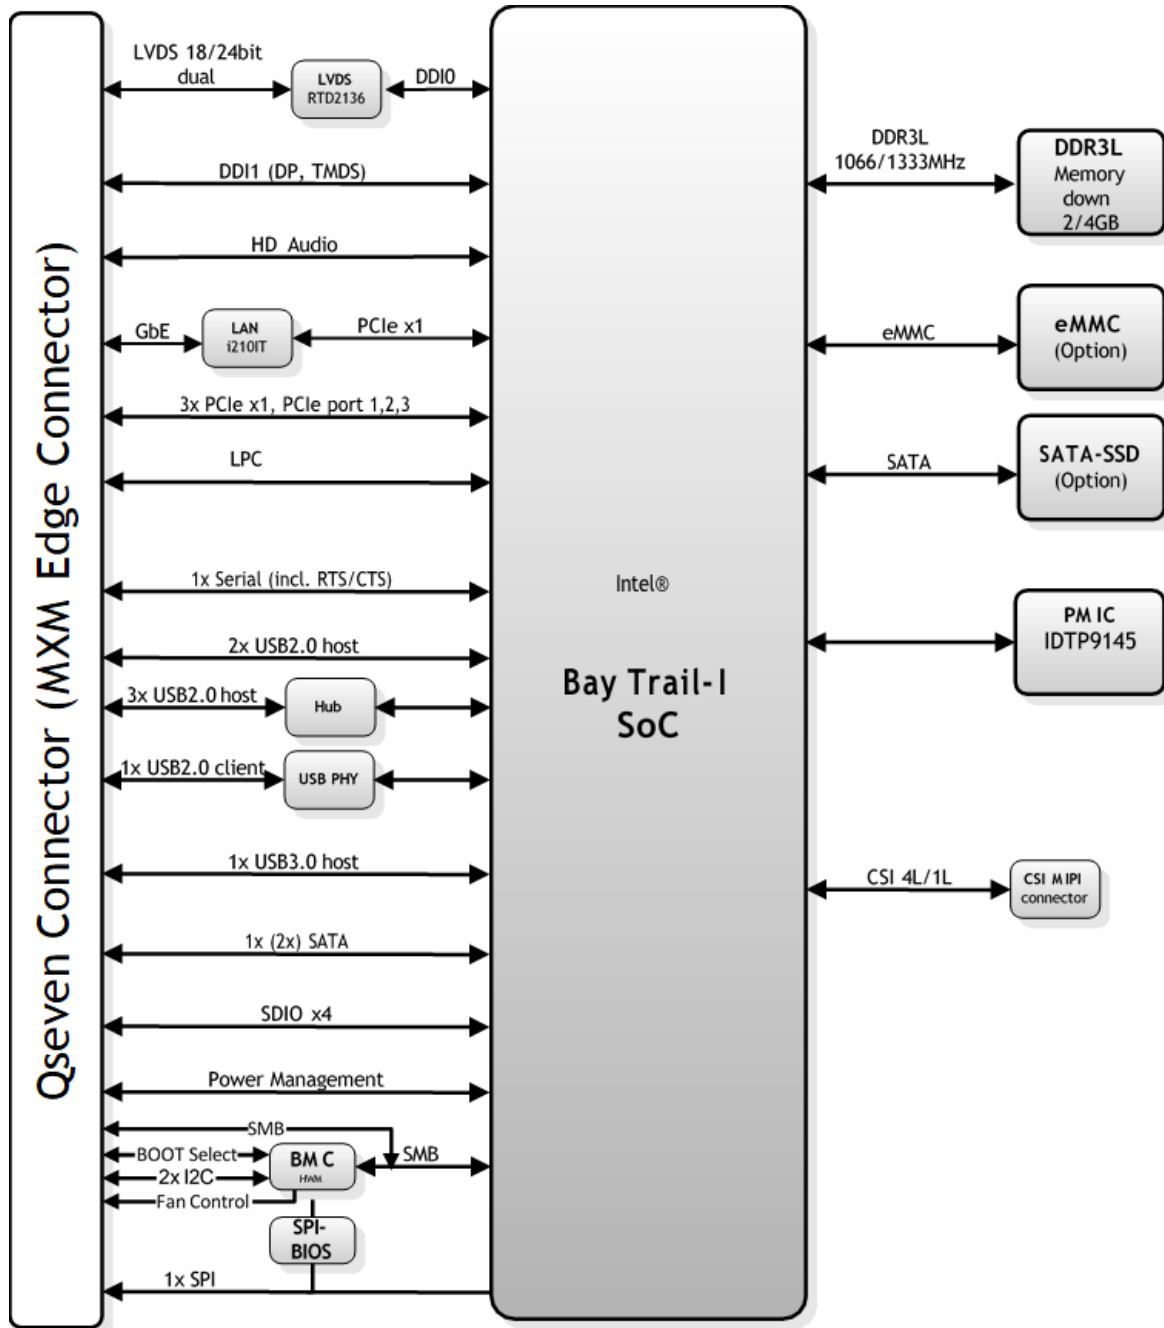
Qseven Connector (MXM Edge Connector)

LVDS 18/24bit dual
LVDS RTD2136
DDI0
DDI1 (DP, TMDS)
HD Audio
GbE
LAN i210IT
PCIe x1
3x PCIe x1, PCIe port 1,2,3
LPC
1x Serial (incl. RTS/CTS)
2x USB2.0 host
3x USB2.0 host
Hub
1x USB2.0 client
USB PHY
1x USB3.0 host
1x (2x) SATA
SDIO x4
Power Management
SMB
BOOT Select
2x I2C
Fan Control
BMC
HAM
SMB
SPI-BIOS
1x SPI

Intel®
Bay Trail-I SoC

DDR3L 1066/1333MHz
DDR3L Memory down 2/4GB
eMMC
eMMC (Option)
SATA
SATA-SSD (Option)
PMIC IDTP9145
CSI 4L/1L
CSI MIPI connector